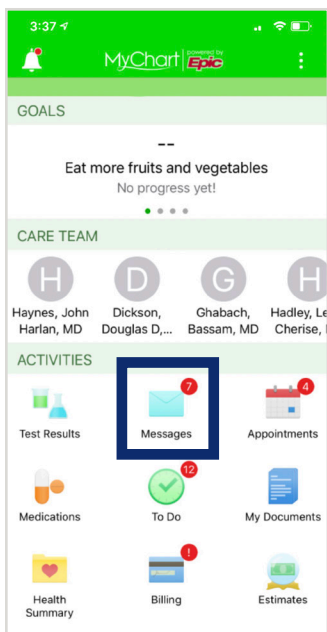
3:37

MyChart powered by Epic

GOALS

--
Eat more fruits and vegetables
No progress yet!

CARE TEAM

H
Haynes, John Harlan, MD

D
Dickson, Douglas D,...

G
Ghabach, Bassam, MD

H
Hadley, Le Cherise, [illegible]

ACTIVITIES

Test Results

7
Messages

4
Appointments

Medications

12
To Do

My Documents

Health Summary

!
Billing

Estimates